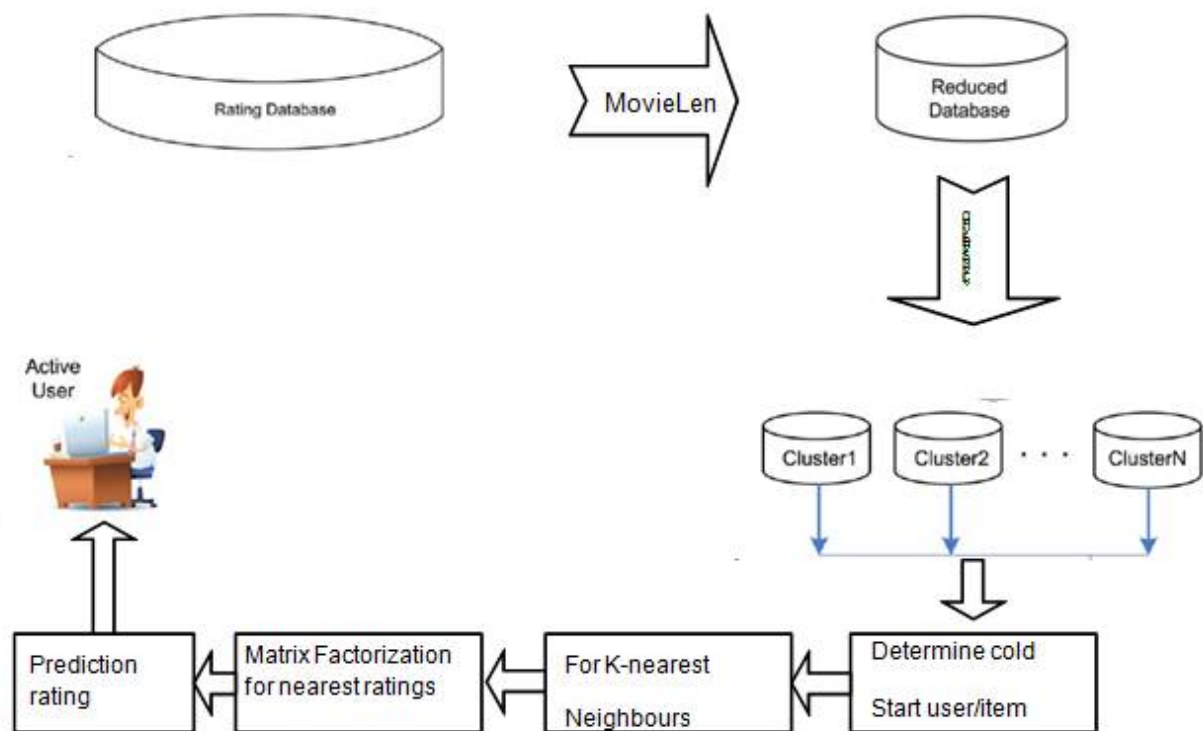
Rating Database

MovieLen

Reduced Database

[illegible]

Active User

Cluster1

Cluster2

. . .

ClusterN

Prediction rating

Matrix Factorization for nearest ratings

For K-nearest Neighbours

Determine cold Start user/item